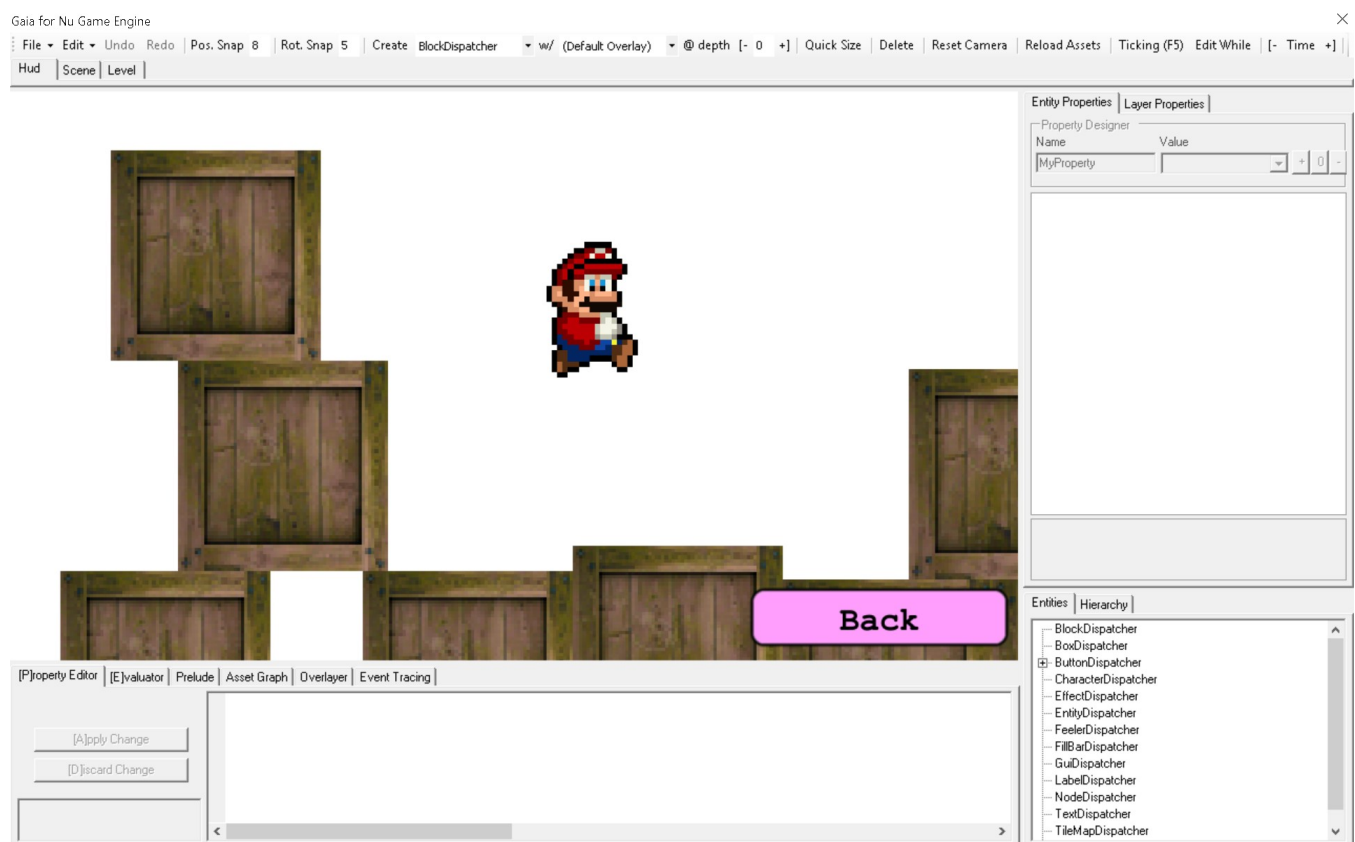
Gaia for Nu Game Engine

File ▾ Edit ▾ Undo Redo | Pos. Snap 8 | Rot. Snap 5 | Create BlockDispatcher ▾ w/ (Default Overlay) ▾ @ depth [- 0 +] | Quick Size | Delete | Reset Camera | Reload Assets | Ticking (F5) Edit While | [- Time +]

Hud | Scene | Level

Entity Properties | Layer Properties

Property Designer
Name Value
MyProperty + 0 -

Back

Entities | Hierarchy

BlockDispatcher
BoxDispatcher
ButtonDispatcher
CharacterDispatcher
EffectDispatcher
EntityDispatcher
FeelerDispatcher
FillBarDispatcher
GuiDispatcher
LabelDispatcher
NodeDispatcher
TextDispatcher
TileMapDispatcher

[P]roperty Editor | [E]valuator | Prelude | Asset Graph | Overlayer | Event Tracing

[A]pply Change
[D]iscard Change